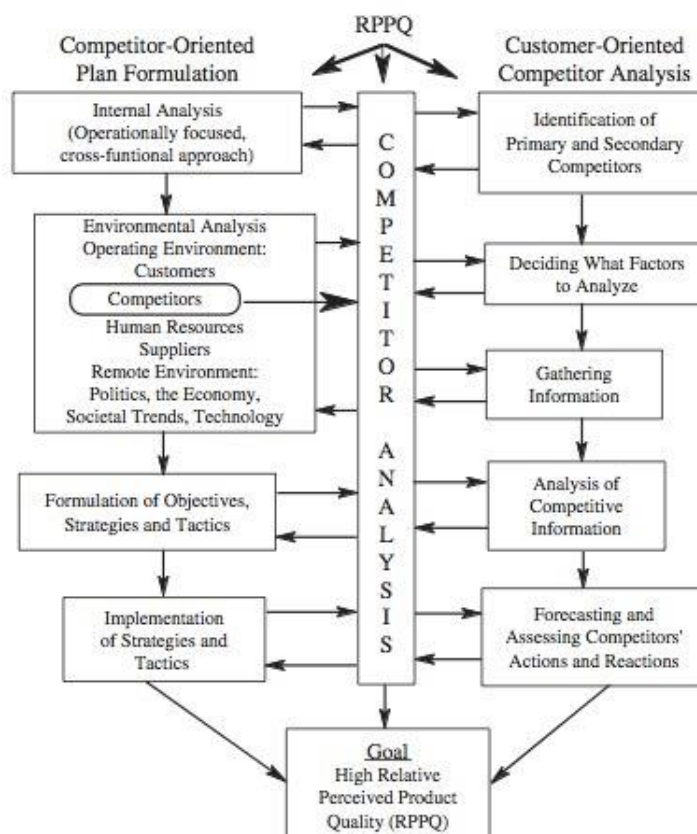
RPPQ

Competitor-Oriented Plan Formulation

Customer-Oriented Competitor Analysis

Internal Analysis (Operationally focused, cross-funtional approach)

C O M P E T I T O R A N A L Y S I S

Identification of Primary and Secondary Competitors

Environmental Analysis Operating Environment: Customers

Competitors

Human Resources Suppliers Remote Environment: Politics, the Economy, Societal Trends, Technology

Deciding What Factors to Analyze

Gathering Information

Formulation of Objectives, Strategies and Tactics

Analysis of Competitive Information

Implementation of Strategies and Tactics

Forecasting and Assessing Competitors' Actions and Reactions

Goal
High Relative Perceived Product Quality (RPPQ)